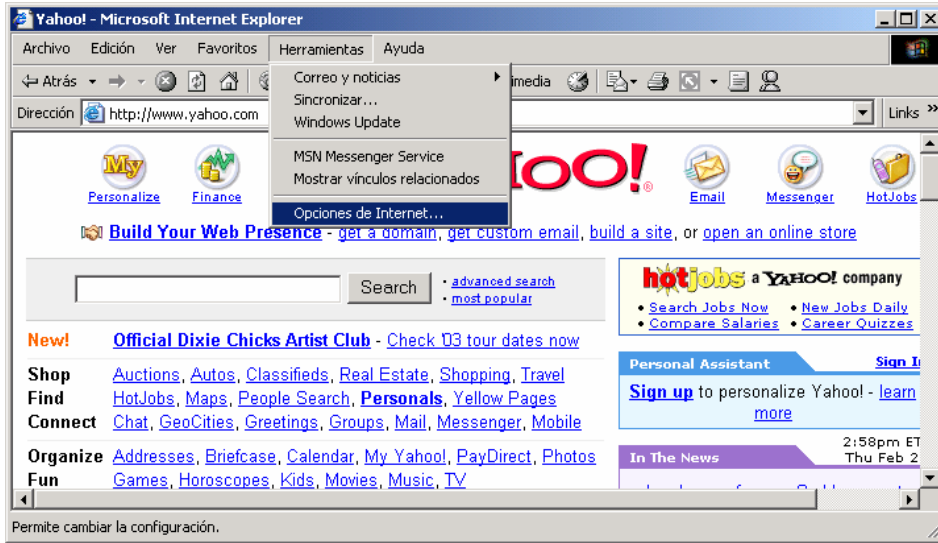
Yahoo! - Microsoft Internet Explorer

Archivo Edición Ver Favoritos Herramientas Ayuda

Atrás

imedia

Dirección http://www.yahoo.com

Links »

Correo y noticias
Sincronizar...
Windows Update
MSN Messenger Service
Mostrar vínculos relacionados
Opciones de Internet...

My Personalize
Finance

OO!

Email
Messenger
HotJobs

Build Your Web Presence - get a domain, get custom email, build a site, or open an online store

Search
· advanced search
· most popular

hotjobs a YAHOO! company
· Search Jobs Now · New Jobs Daily
· Compare Salaries · Career Quizzes

New! Official Dixie Chicks Artist Club - Check '03 tour dates now

Shop Auctions, Autos, Classifieds, Real Estate, Shopping, Travel
Find HotJobs, Maps, People Search, Personals, Yellow Pages
Connect Chat, GeoCities, Greetings, Groups, Mail, Messenger, Mobile

Organize Addresses, Briefcase, Calendar, My Yahoo!, PayDirect, Photos
Fun Games, Horoscopes, Kids, Movies, Music, TV

Personal Assistant Sign In
Sign up to personalize Yahoo! - learn more

2:58pm ET
In The News Thu Feb 2

Permite cambiar la configuración.